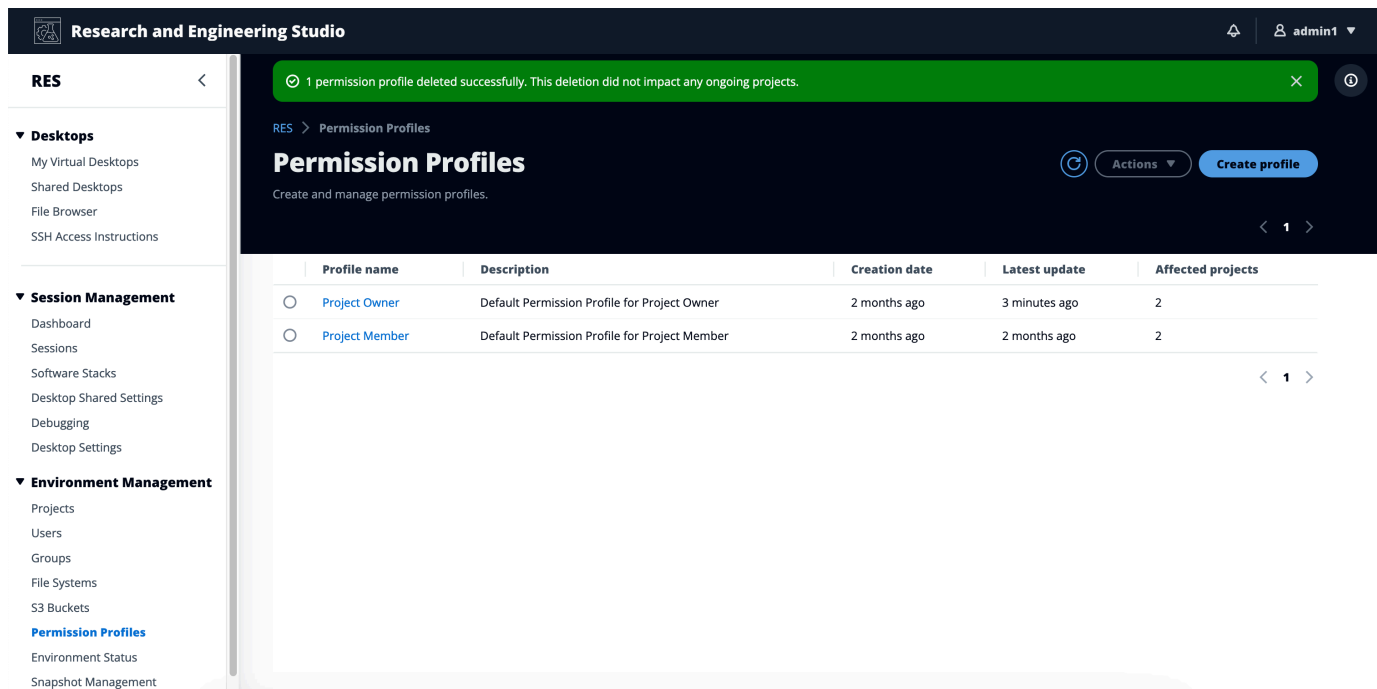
Research and Engineering Studio

admin1

RES

Desktops
My Virtual Desktops
Shared Desktops
File Browser
SSH Access Instructions

Session Management
Dashboard
Sessions
Software Stacks
Desktop Shared Settings
Debugging
Desktop Settings

Environment Management
Projects
Users
Groups
File Systems
S3 Buckets
Permission Profiles
Environment Status
Snapshot Management

1 permission profile deleted successfully. This deletion did not impact any ongoing projects.

RES > Permission Profiles

Permission Profiles

Create and manage permission profiles.

Actions

Create profile

< 1 >

| | Profile name | Description | Creation date | Latest update | Affected projects |
|---|---|---|---|---|---|
| ○ | Project Owner | Default Permission Profile for Project Owner | 2 months ago | 3 minutes ago | 2 |
| ○ | Project Member | Default Permission Profile for Project Member | 2 months ago | 2 months ago | 2 |

< 1 >